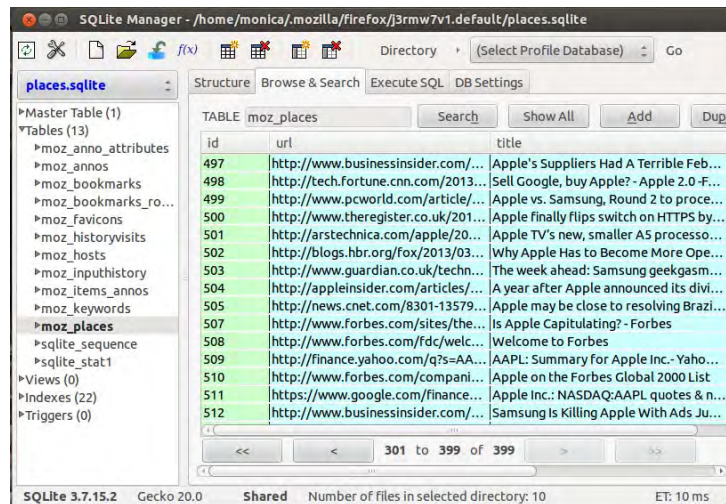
SQLite Manager - /home/monica/.mozilla/firefox/j3rmw7v1.default/places.sqlite

f(x) Directory (Select Profile Database) Go

places.sqlite

Structure Browse & Search Execute SQL DB Settings

▸Master Table (1)
▾Tables (13)
▸moz_anno_attributes
▸moz_annos
▸moz_bookmarks
▸moz_bookmarks_ro...
▸moz_favicons
▸moz_historyvisits
▸moz_hosts
▸moz_inputhistory
▸moz_items_annos
▸moz_keywords
▸moz_places
▸sqlite_sequence
▸sqlite_stat1
▸Views (0)
▸Indexes (22)
▸Triggers (0)

TABLE moz_places Search Show All Add Dup

| id | url | title |
|---|---|---|
| 497 | http://www.businessinsider.com/... | Apple's Suppliers Had A Terrible Feb... |
| 498 | http://tech.fortune.cnn.com/2013... | Sell Google, buy Apple? - Apple 2.0 -F... |
| 499 | http://www.pcworld.com/article/... | Apple vs. Samsung, Round 2 to proce... |
| 500 | http://www.theregister.co.uk/201... | Apple finally flips switch on HTTPS by... |
| 501 | http://arstechnica.com/apple/20... | Apple TV's new, smaller A5 processo... |
| 502 | http://blogs.hbr.org/fox/2013/03... | Why Apple Has to Become More Ope... |
| 503 | http://www.guardian.co.uk/techn... | The week ahead: Samsung geekgasm... |
| 504 | http://appleinsider.com/articles/... | A year after Apple announced its divi... |
| 505 | http://news.cnet.com/8301-13579... | Apple may be close to resolving Brazi... |
| 507 | http://www.forbes.com/sites/the... | Is Apple Capitulating? - Forbes |
| 508 | http://www.forbes.com/fdc/welc... | Welcome to Forbes |
| 509 | http://finance.yahoo.com/q?s=AA... | AAPL: Summary for Apple Inc.- Yaho... |
| 510 | http://www.forbes.com/compani... | Apple on the Forbes Global 2000 List |
| 511 | https://www.google.com/finance... | Apple Inc.: NASDAQ:AAPL quotes & n... |
| 512 | http://www.businessinsider.com/... | Samsung Is Killing Apple With Ads Ju... |

<< < 301 to 399 of 399 > >>

SQLite 3.7.15.2 Gecko 20.0 Shared Number of files in selected directory: 10 ET: 10 ms